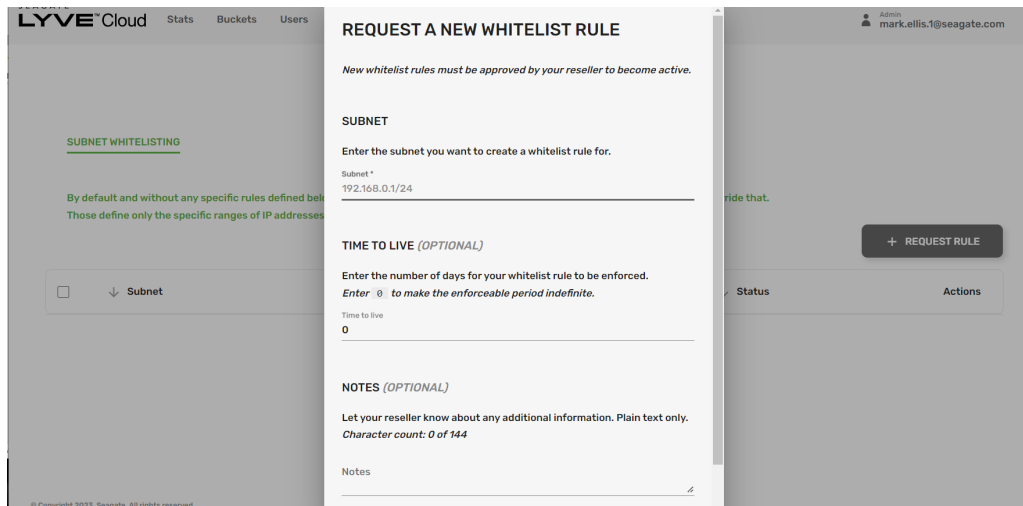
SEAGATE
LYVE™ Cloud Stats Buckets Users

Admin
mark.ellis.1@seagate.com

SUBNET WHITELISTING

By default and without any specific rules defined belo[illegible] ride that.
Those define only the specific ranges of IP addresses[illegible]

+ REQUEST RULE

Subnet Status Actions

© Copyright 2023 Seagate. All rights reserved

REQUEST A NEW WHITELIST RULE

New whitelist rules must be approved by your reseller to become active.

SUBNET

Enter the subnet you want to create a whitelist rule for.

Subnet *
192.168.0.1/24

TIME TO LIVE (OPTIONAL)

Enter the number of days for your whitelist rule to be enforced.
Enter 0 to make the enforceable period indefinite.

Time to live
0

NOTES (OPTIONAL)

Let your reseller know about any additional information. Plain text only.
Character count: 0 of 144

Notes